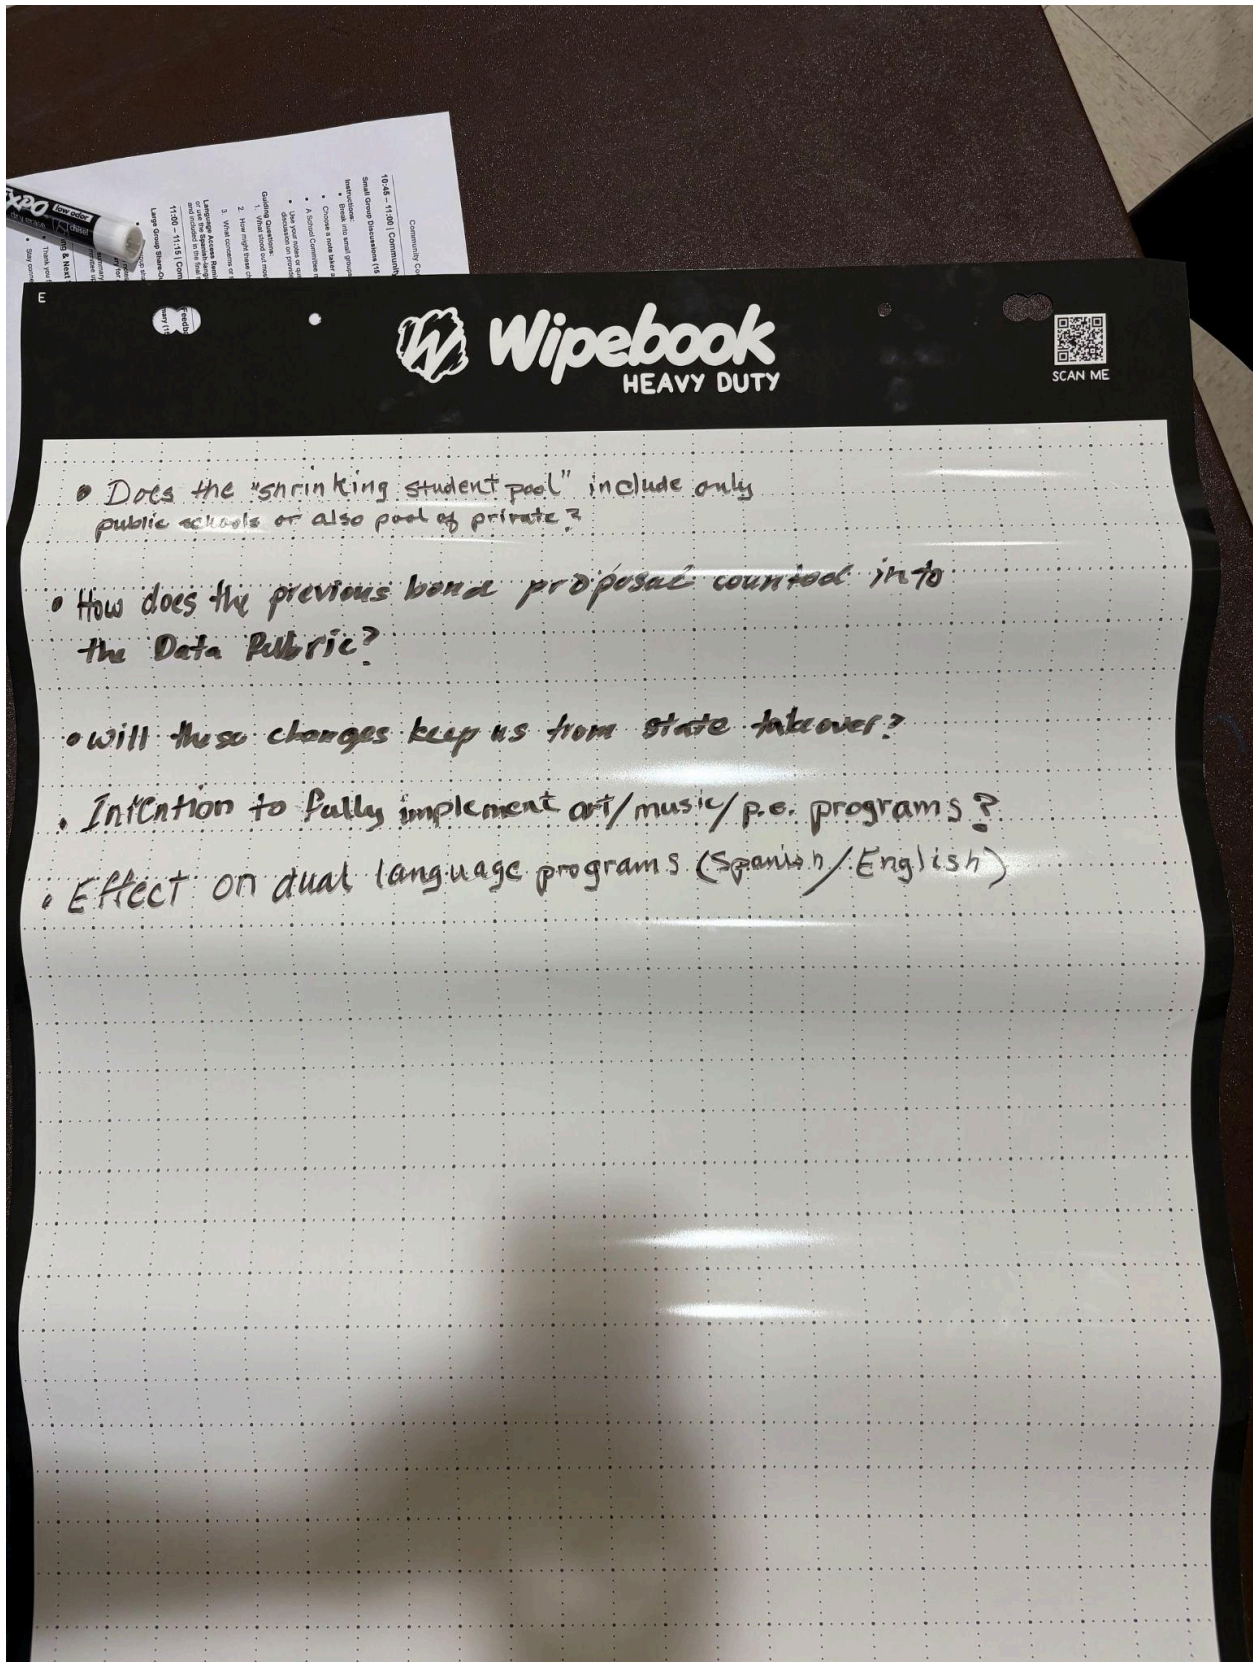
Wipebook
HEAVY DUTY
SCAN ME
E

• Does the "shrinking student pool" include only public schools or also pool of private?

• How does the previous bond proposal counted into the Data Rubric?

• will these changes keep us from state takeover?

. Intention to fully implement art/music/p.e. programs?

. Effect on dual language programs (Spanish/English)

EXPO low odor chisel

10:45 – 11:00 | Community
Small Group Discussions (15
Instructions:
• Break into small groups
• Choose a note taker
• A School Committee
• Use your notes or
discussion on provid
Guiding Questions:
1. What stood out most
2. How might these ch
3. What concerns or
Language Access Rem
or use the Spanish-lang
and included in the fea
11:00 – 11:15 | Com
Large Group Share-O
ng & Next S
• Thank you f
• Stay conne
Feedb
Community Co